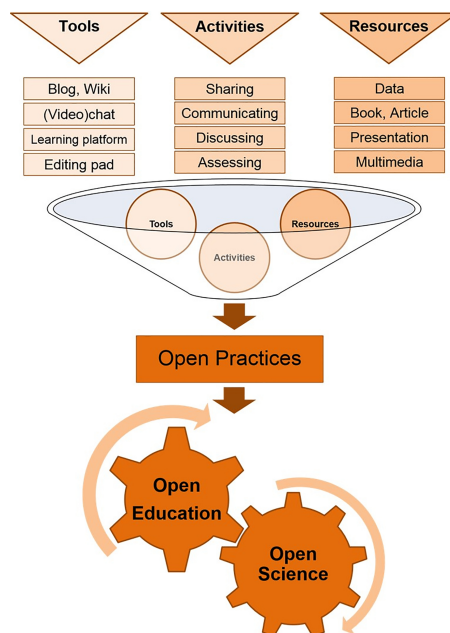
Tools

Activities

Resources

Blog, Wiki

(Video)chat

Learning platform

Editing pad

Sharing

Communicating

Discussing

Assessing

Data

Book, Article

Presentation

Multimedia

Tools

Activities

Resources

Open Practices

Open Education

Open Science